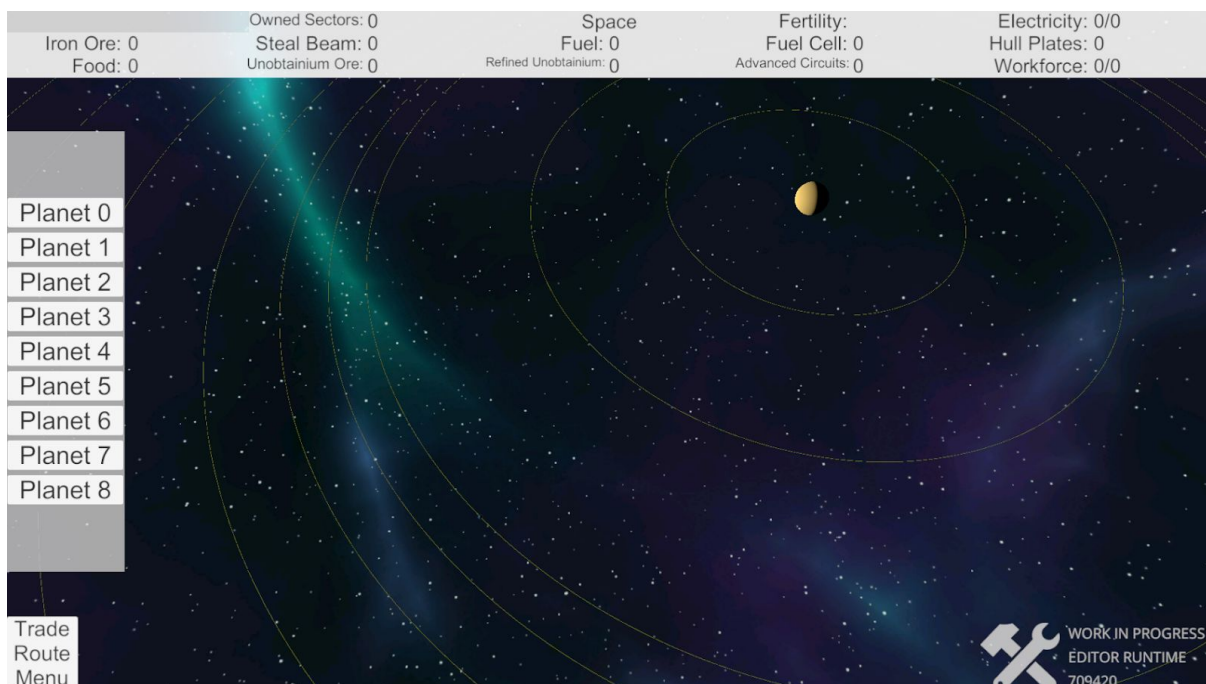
Owned Sectors: 0
Space
Fertility:
Electricity: 0/0
Iron Ore: 0
Steal Beam: 0
Fuel: 0
Fuel Cell: 0
Hull Plates: 0
Food: 0
Unobtainium Ore: 0
Refined Unobtainium: 0
Advanced Circuits: 0
Workforce: 0/0

Planet 0
Planet 1
Planet 2
Planet 3
Planet 4
Planet 5
Planet 6
Planet 7
Planet 8

Trade Route Menu

WORK IN PROGRESS
EDITOR RUNTIME
709420